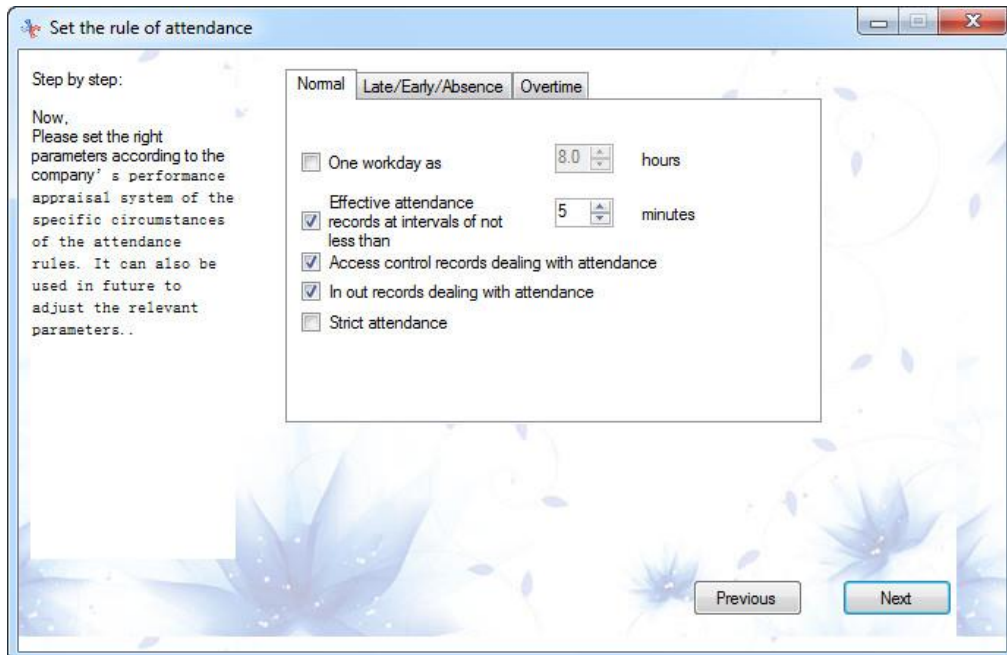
Set the rule of attendance

Step by step:

Now,
Please set the right parameters according to the company' s performance appraisal system of the specific circumstances of the attendance rules. It can also be used in future to adjust the relevant parameters..

Normal | Late/Early/Absence | Overtime

One workday as 8.0 hours

Effective attendance records at intervals of not less than 5 minutes

Access control records dealing with attendance

In out records dealing with attendance

Strict attendance

Previous

Next